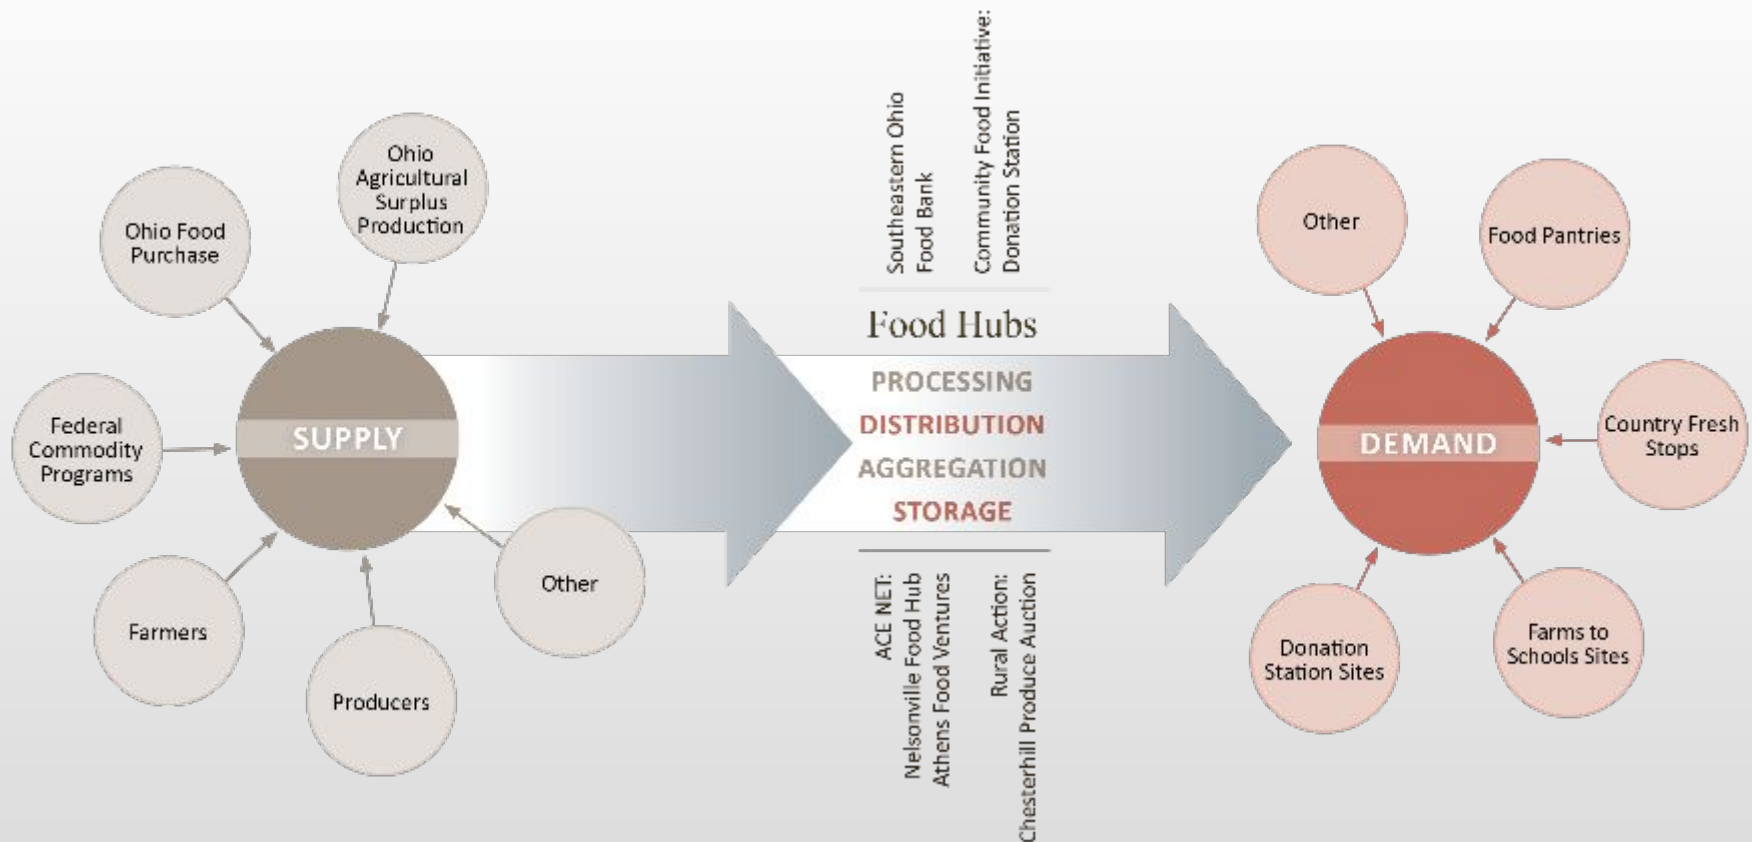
Ohio Food Purchase

Ohio Agricultural Surplus Production

Federal Commodity Programs

SUPPLY

Farmers

Producers

Other

Southeastern Ohio Food Bank

Community Food Initiative: Donation Station

Food Hubs

PROCESSING
DISTRIBUTION
AGGREGATION
STORAGE

ACE NET: Nelsonville Food Hub Athens Food Ventures

Rural Action: Chesterhill Produce Auction

Other

Food Pantries

DEMAND

Country Fresh Stops

Donation Station Sites

Farms to Schools Sites